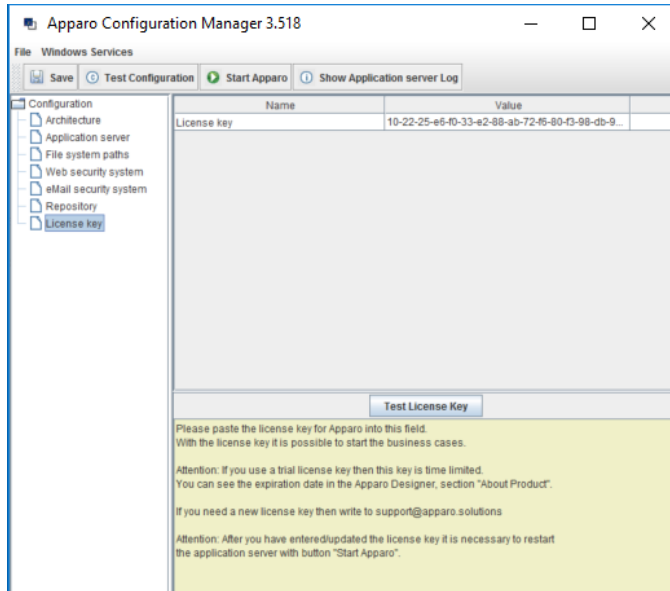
Apparo Configuration Manager 3.518

File Windows Services

Save
Test Configuration
Start Apparo
Show Application server Log

Configuration
Architecture
Application server
File system paths
Web security system
eMail security system
Repository
License key

| Name | Value |
|---|---|
| License key | 10-22-25-e6-f0-33-e2-88-ab-72-f6-80-f3-98-db-9... |

Test License Key

Please paste the license key for Apparo into this field.
With the license key it is possible to start the business cases.

Attention: If you use a trial license key then this key is time limited.
You can see the expiration date in the Apparo Designer, section "About Product".

If you need a new license key then write to support@apparo.solutions

Attention: After you have entered/updated the license key it is necessary to restart the application server with button "Start Apparo".